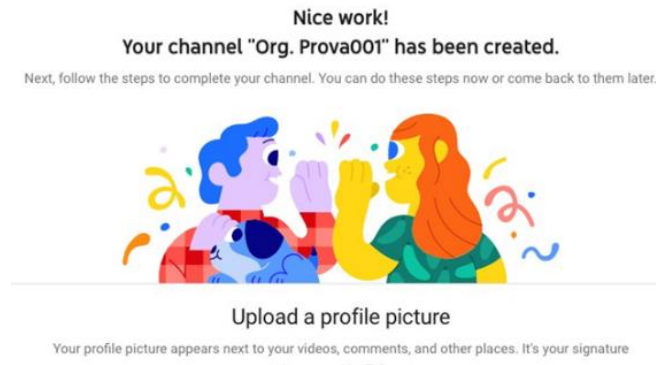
Nice work!
Your channel "Org. Prova001" has been created.

Next, follow the steps to complete your channel. You can do these steps now or come back to them later.

Upload a profile picture

Your profile picture appears next to your videos, comments, and other places. It's your signature